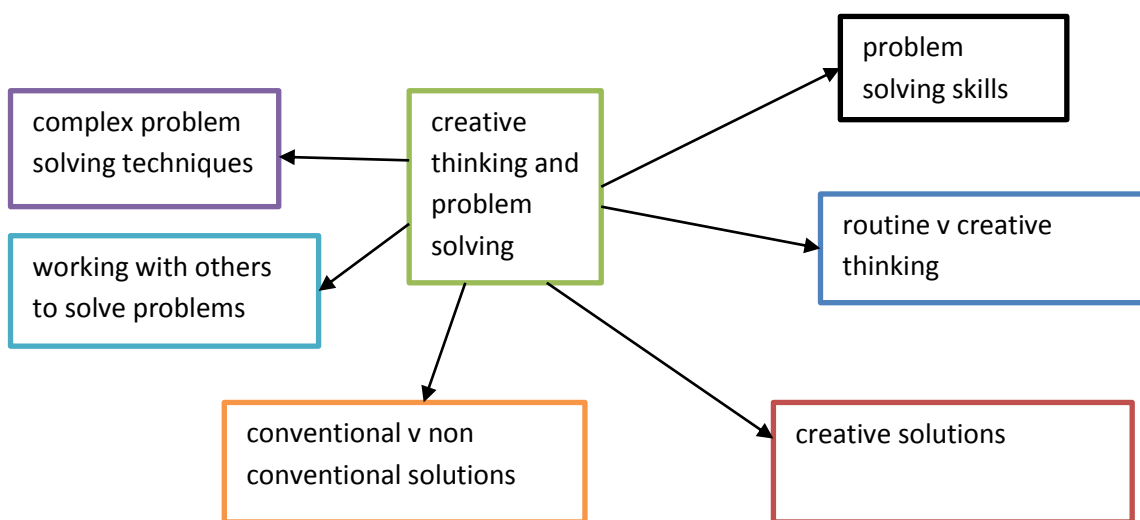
creative thinking and problem solving

problem solving skills

complex problem solving techniques

routine v creative thinking

working with others to solve problems

conventional v non conventional solutions

creative solutions